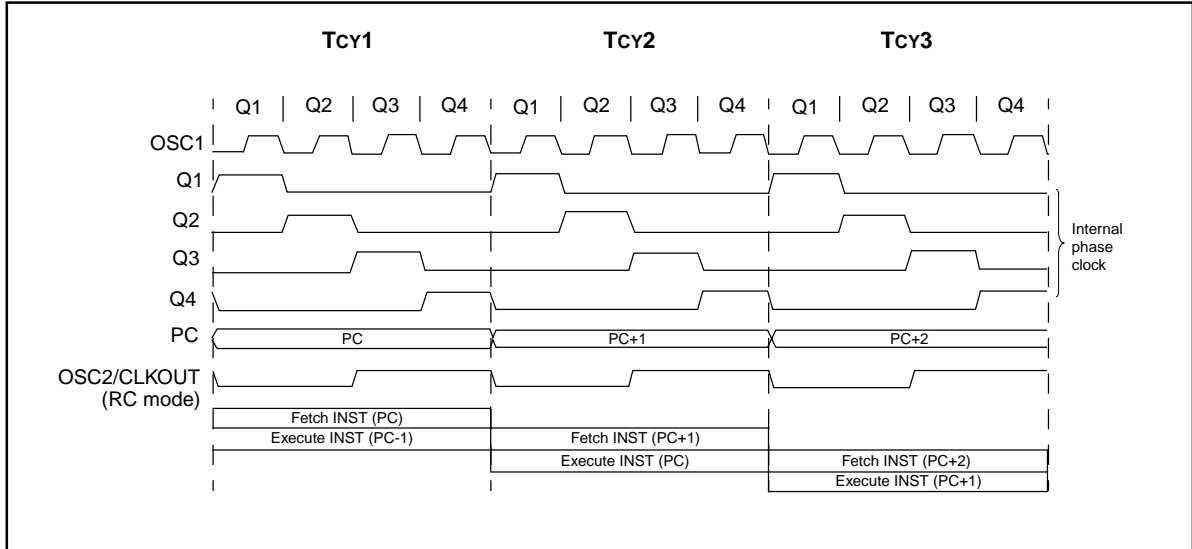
TCY1 TCY2 TCY3

Q1 Q2 Q3 Q4 Q1 Q2 Q3 Q4 Q1 Q2 Q3 Q4

OSC1
Q1
Q2
Q3
Q4
PC
OSC2/CLKOUT (RC mode)

Internal phase clock

PC PC+1 PC+2

Fetch INST (PC)
Execute INST (PC-1)
Fetch INST (PC+1)
Execute INST (PC)
Fetch INST (PC+2)
Execute INST (PC+1)